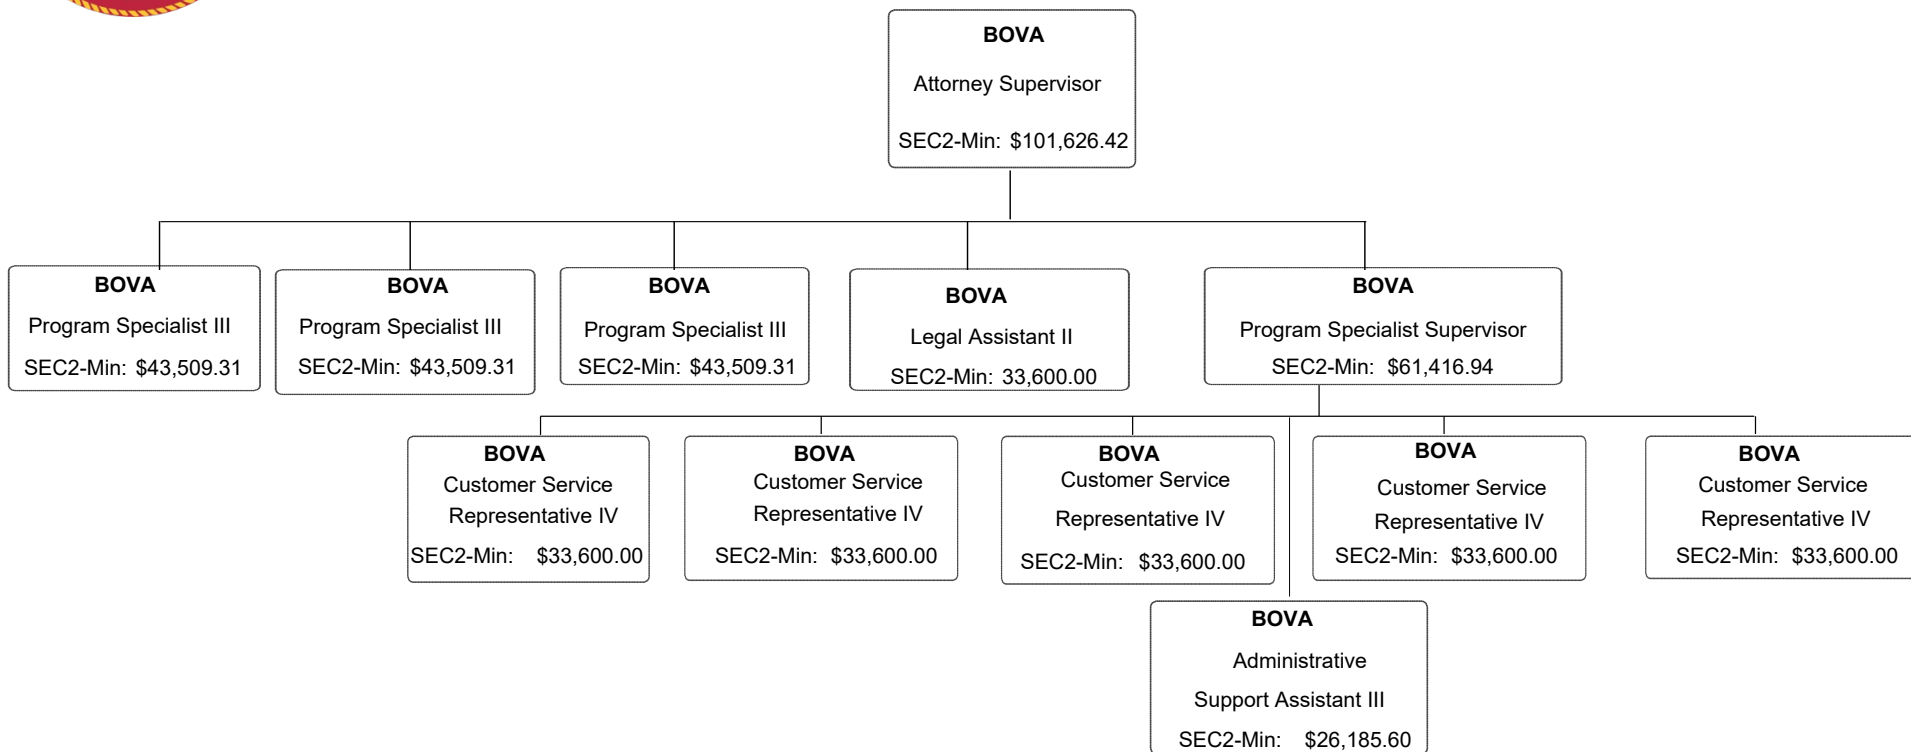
BOVA
Attorney Supervisor
SEC2-Min: $101,626.42

BOVA
Program Specialist III
SEC2-Min: $43,509.31

BOVA
Program Specialist III
SEC2-Min: $43,509.31

BOVA
Program Specialist III
SEC2-Min: $43,509.31

BOVA
Legal Assistant II
SEC2-Min: 33,600.00

BOVA
Program Specialist Supervisor
SEC2-Min: $61,416.94

BOVA
Customer Service Representative IV
SEC2-Min: $33,600.00

BOVA
Customer Service Representative IV
SEC2-Min: $33,600.00

BOVA
Customer Service Representative IV
SEC2-Min: $33,600.00

BOVA
Customer Service Representative IV
SEC2-Min: $33,600.00

BOVA
Customer Service Representative IV
SEC2-Min: $33,600.00

BOVA
Administrative Support Assistant III
SEC2-Min: $26,185.60